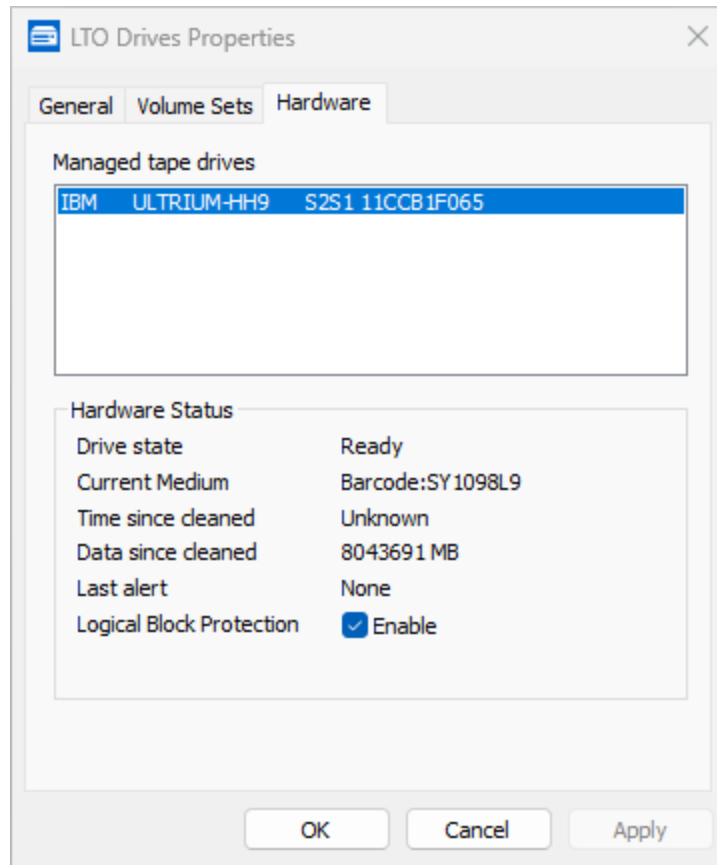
LTO Drives Properties

General | Volume Sets | Hardware

Managed tape drives

IBM ULTRIUM-HH9 S2S1 11CCB1F065

Hardware Status

| | |
|---|---|
| Drive state | Ready |
| Current Medium | Barcode:SY1098L9 |
| Time since cleaned | Unknown |
| Data since cleaned | 8043691 MB |
| Last alert | None |
| Logical Block Protection | Enable |

OK Cancel Apply